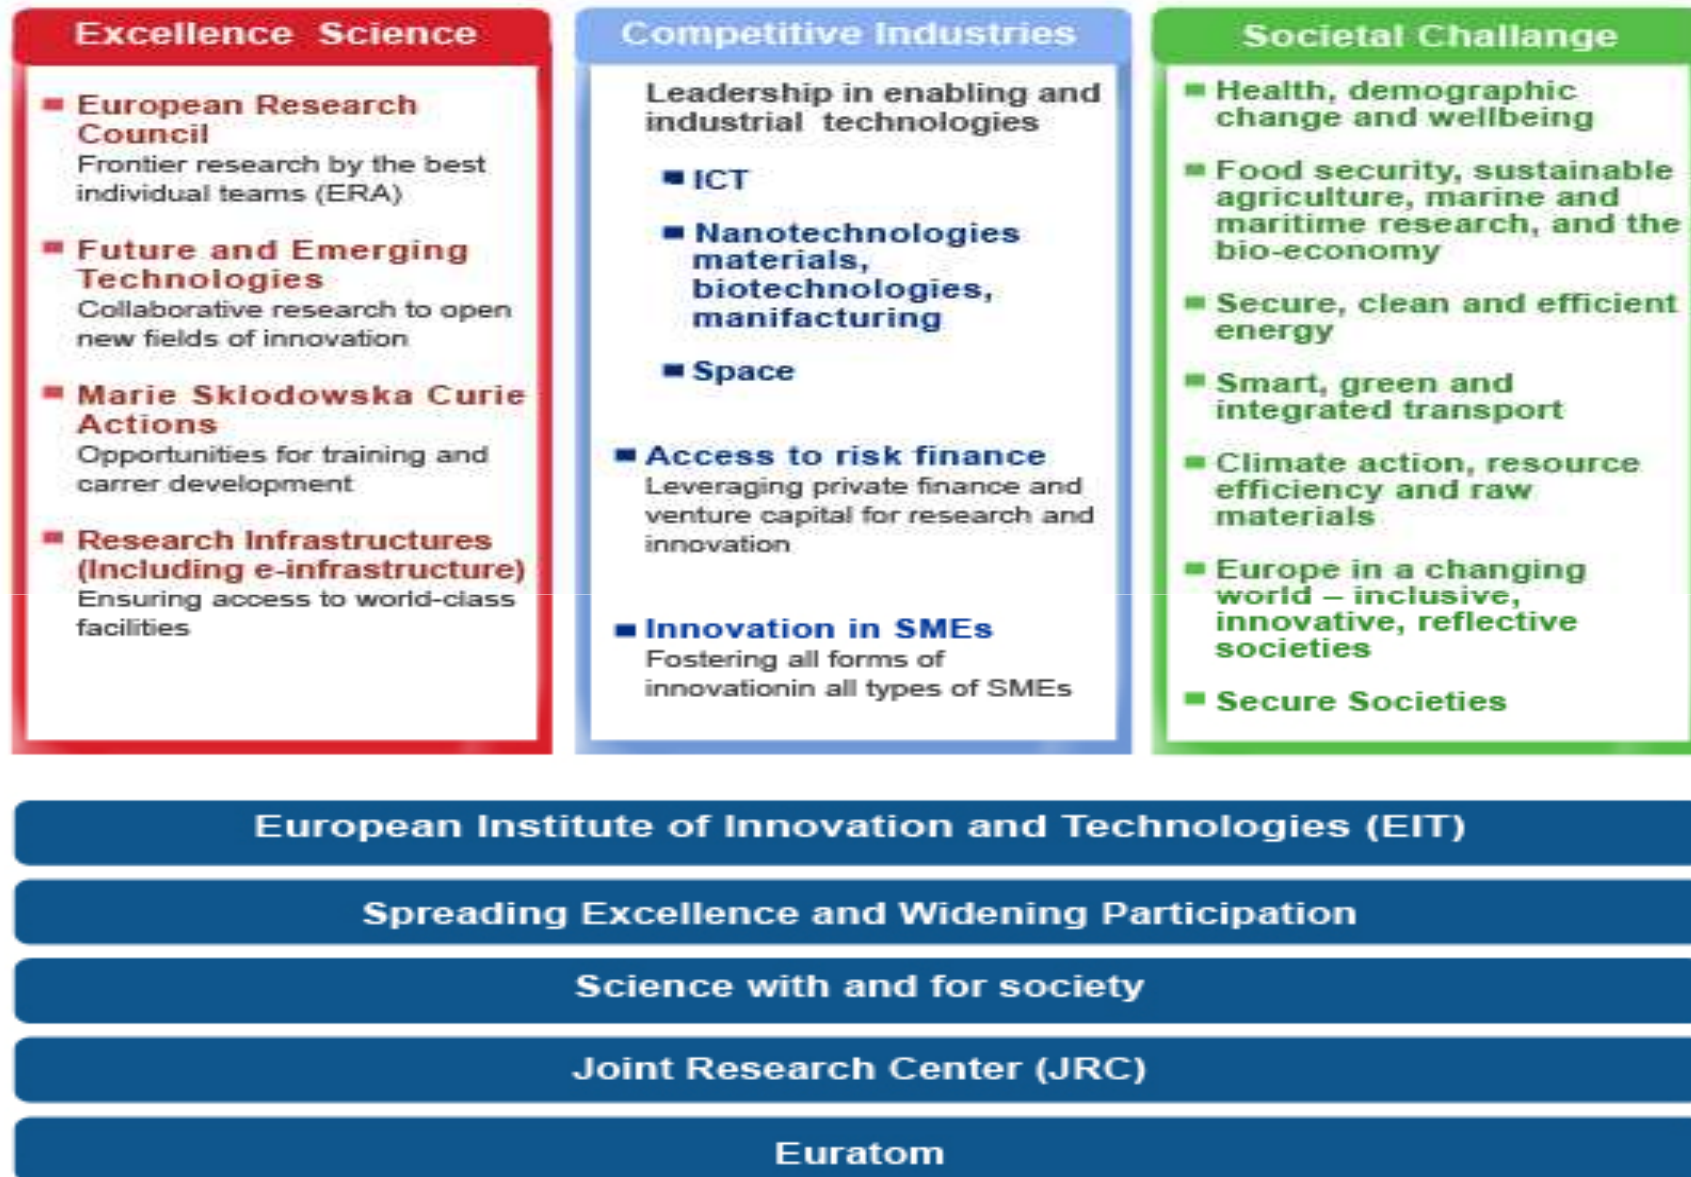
Excellence Science

European Research Council
Frontier research by the best individual teams (ERA)

Future and Emerging Technologies
Collaborative research to open new fields of innovation

Marie Sklodowska Curie Actions
Opportunities for training and carrer development

Research Infrastructures (Including e-infrastructure)
Ensuring access to world-class facilities

Competitive Industries

Leadership in enabling and industrial technologies

ICT

Nanotechnologies materials, biotechnologies, manifacturing

Space

Access to risk finance
Leveraging private finance and venture capital for research and innovation

Innovation in SMEs
Fostering all forms of innovationin all types of SMEs

Societal Challange

Health, demographic change and wellbeing

Food security, sustainable agriculture, marine and maritime research, and the bio-economy

Secure, clean and efficient energy

Smart, green and integrated transport

Climate action, resource efficiency and raw materials

Europe in a changing world – inclusive, innovative, reflective societies

Secure Societies

European Institute of Innovation and Technologies (EIT)

Spreading Excellence and Widening Participation

Science with and for society

Joint Research Center (JRC)

Euratom